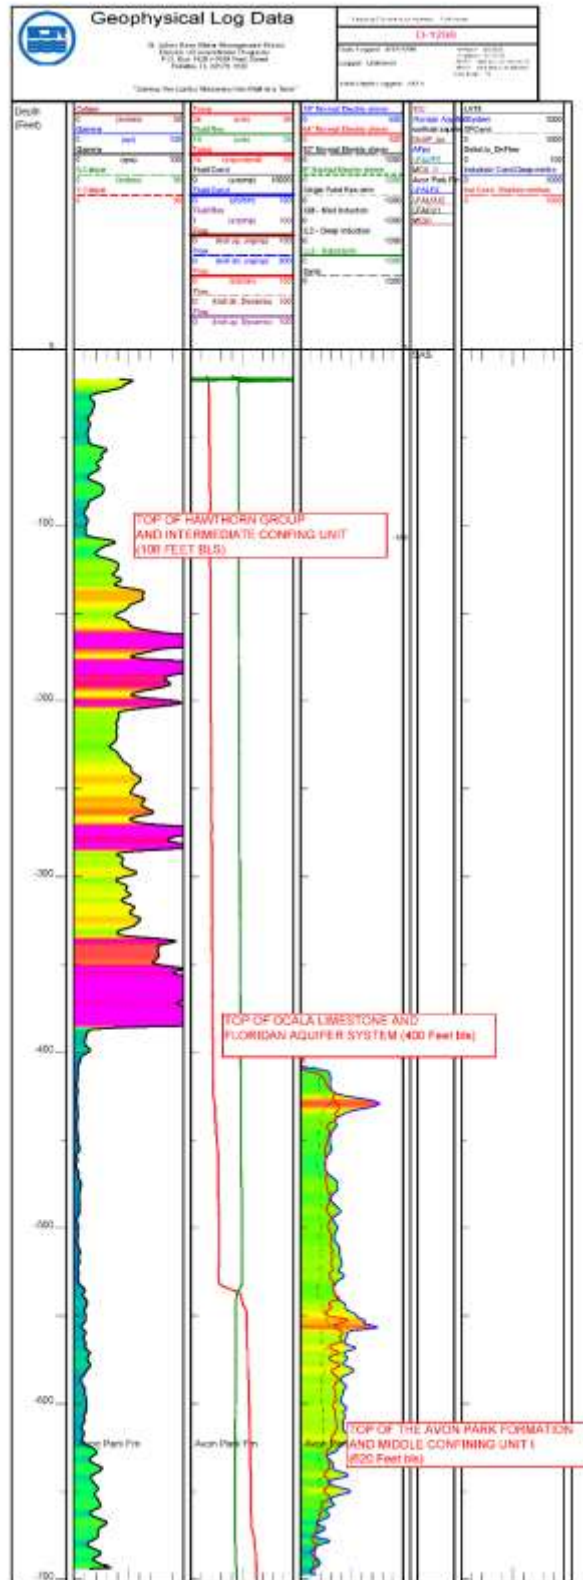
Geophysical Log Data

St. Johns River Water Management District
Division of Groundwater Programs
P.O. Box 1429 • 4049 Reid Street
Palatka, FL 32178-1429

"Starting The Earths Resources One Well at a Time"

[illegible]

D-1268

Date Logged: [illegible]
Logger: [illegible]
Total Depth Logged: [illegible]

Depth (Feet)

Caliper
Gamma
Gamma
S.Caliper
C.Caliper

Temp
Fluid Res
Temp
Fluid Cond
Fluid Cond
Fluid Res
Flow
Flow
Flow
Flow
Flow

16" Normal Electric phone
64" Normal Electric phone
SC Normal Electric phone
SP Normal Electric phone
Single Point Resistance
ILM - Med Induction
ILD - Deep Induction
GLD - Resistivity
Temp

SYS
Floridan Aquifer
Avon Park Fm
UFA
LFA

LVIS
System
SPCond

0

100

200

300

400

500

600

700

TOP OF HAWTHORN GROUP AND INTERMEDIATE CONFING UNIT (100 FEET BLS)

TOP OF OCALA LIMESTONE AND FLORIDAN AQUIFER SYSTEM (400 Feet bls)

TOP OF THE AVON PARK FORMATION AND MIDDLE CONFINING UNIT I (620 Feet bls)

Avon Park Fm
Avon Park Fm
Avon Park Fm